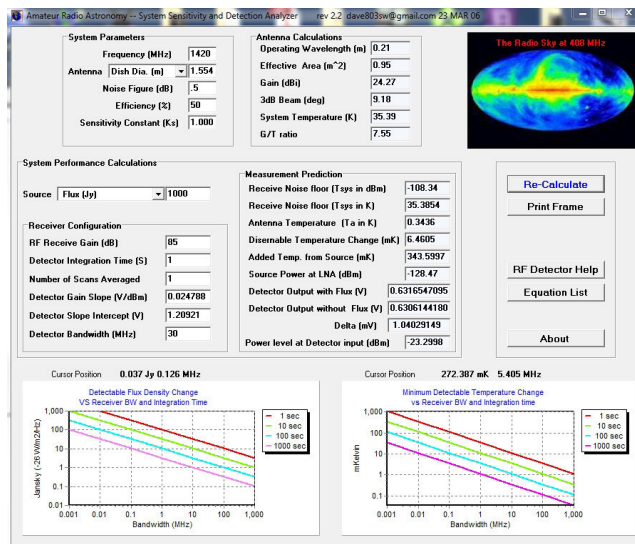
Amateur Radio Astronomy -- System Sensitivity and Detection Analyzer rev 2.2 dave803sw@gmail.com 23 MAR 06

System Parameters
Frequency (MHz) 1420
Antenna Dish Dia. (m) 1.554
Noise Figure (dB) .5
Efficiency (%) 50
Sensitivity Constant (Ks) 1.000

Antenna Calculations
Operating Wavelength (m) 0.21
Effective Area (m^2) 0.95
Gain (dBi) 24.27
3dB Beam (deg) 9.18
System Temperature (K) 35.39
G/T ratio 7.55

The Radio Sky at 408 MHz

System Performance Calculations
Source Flux (Jy) 1000

Receiver Configuration
RF Receive Gain (dB) 85
Detector Integration Time (S) 1
Number of Scans Averaged 1
Detector Gain Slope (V/dBm) 0.024788
Detector Slope Intercept (V) 1.20921
Detector Bandwidth (MHz) 30

Measurement Prediction
Receive Noise floor (Tsys in dBm) -108.34
Receive Noise floor (Tsys in K) 35.3854
Antenna Temperature (Ta in K) 0.3436
Disernable Temperature Change (mK) 6.4605
Added Temp. from Source (mK) 343.5997
Source Power at LNA (dBm) -128.47
Detector Output with Flux (V) 0.6316547095
Detector Output without Flux (V) 0.6306144180
Delta (mV) 1.04029149
Power level at Detector input (dBm) -23.2998

Re-Calculate
Print Frame
RF Detector Help
Equation List
About

Cursor Position 0.037 Jy 0.126 MHz
Cursor Position 272.387 mK 5.405 MHz

Detectable Flux Density Change
VS Receiver BW and Integration Time
Jansky (-26 W/m2/Hz)
1,000
100
10
1
0.1
0.001 0.01 0.1 1 10 100 1,000
Bandwidth (MHz)
1 sec
10 sec
100 sec
1000 sec

Minimum Detectable Temperature Change
vs Receiver BW and Integration time
mKelvin
1,000
100
10
1
0.1
0.001 0.01 0.1 1 10 100 1,000
Bandwidth (MHz)
1 sec
10 sec
100 sec
1000 sec